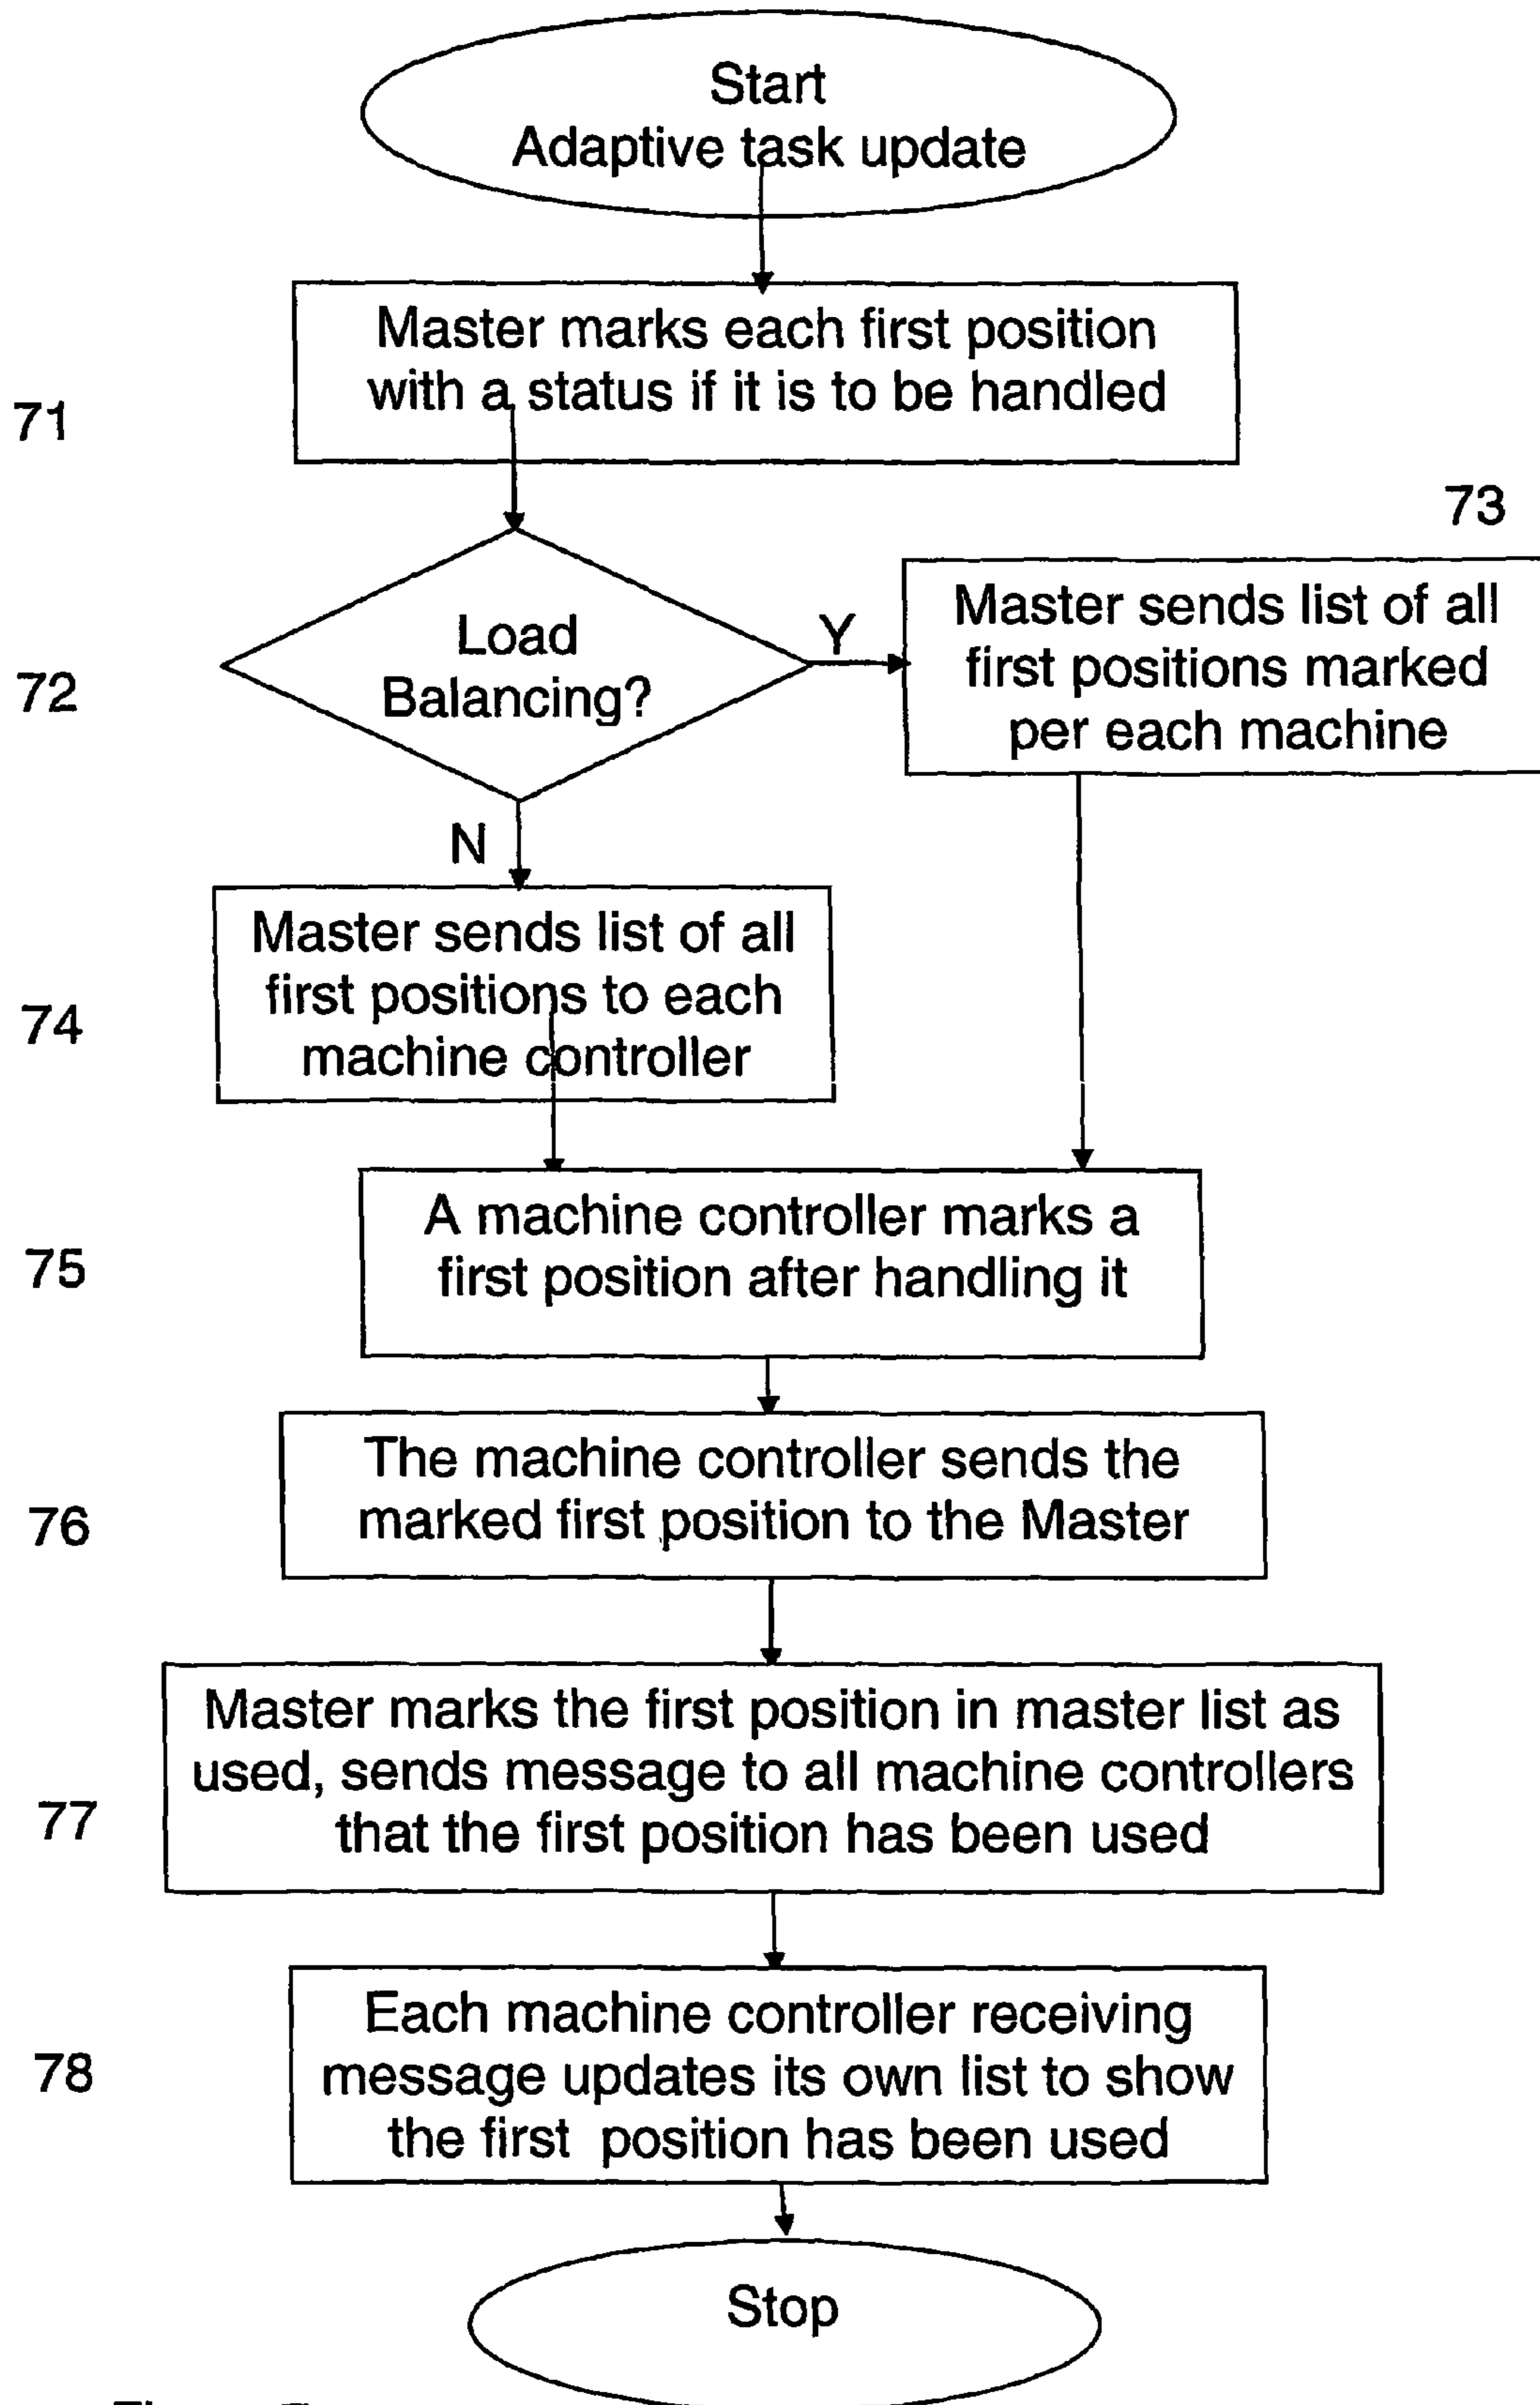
Start
Adaptive task update

Master marks each first position with a status if it is to be handled

71

73

Load Balancing?

72

Y

Master sends list of all first positions marked per each machine

N

Master sends list of all first positions to each machine controller

74

A machine controller marks a first position after handling it

75

The machine controller sends the marked first position to the Master

76

Master marks the first position in master list as used, sends message to all machine controllers that the first position has been used

77

Each machine controller receiving message updates its own list to show the first position has been used

78

Stop

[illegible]